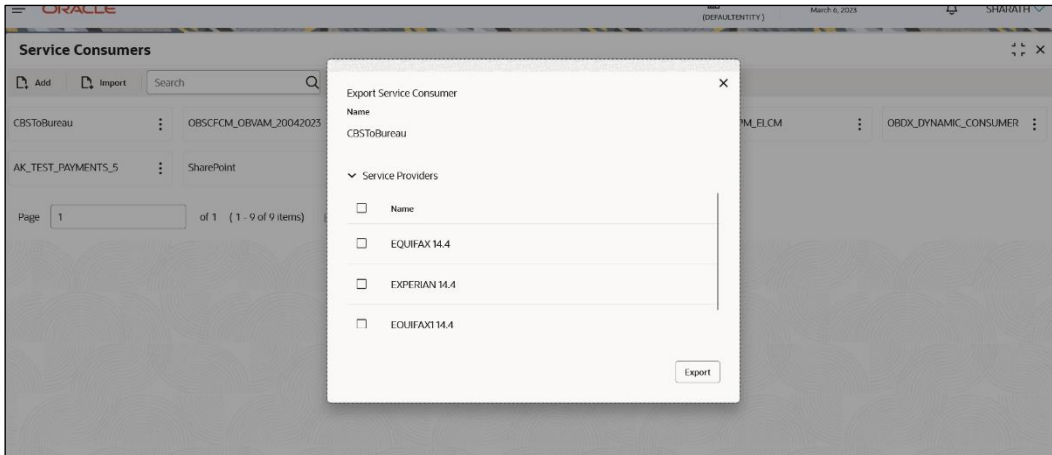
ORACLE

(DEFAULTENTITY)

March 6, 2023

SHARATH

Service Consumers

Add

Import

Search

CBSToBureau

OBSCFCM_OBVAM_20042023

M_ELCM

OBDX_DYNAMIC_CONSUMER

AK_TEST_PAYMENTS_5

SharePoint

Page 1 of 1 (1 - 9 of 9 items)

Export Service Consumer

Name

CBSToBureau

Service Providers

| | Name |
|---|---|
| ☐ | EQUIFAX 14.4 |
| ☐ | EXPERIAN 14.4 |
| ☐ | EQUIFAX1 14.4 |

Export